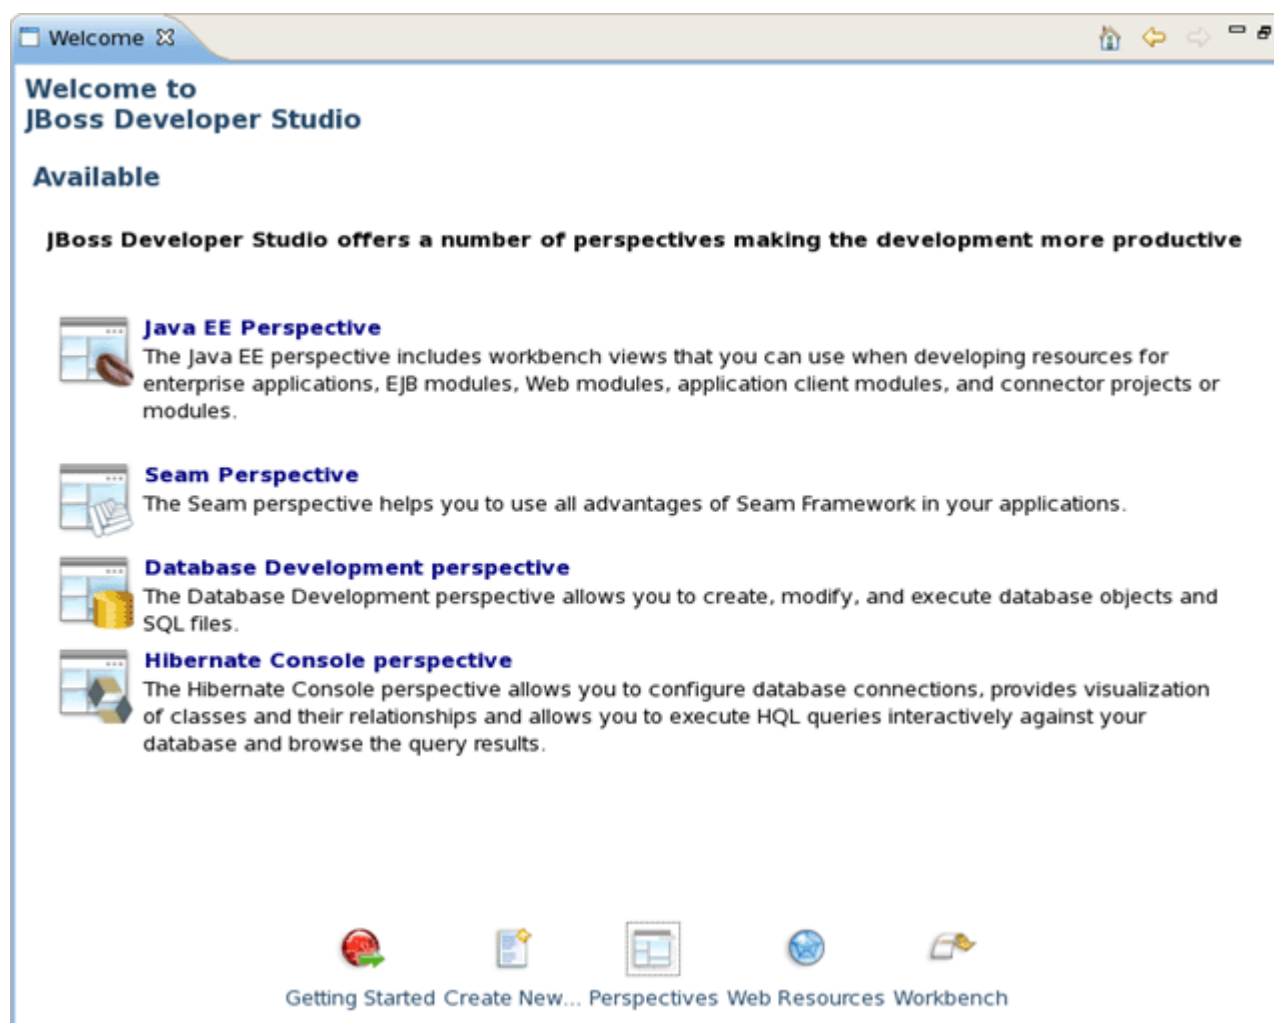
Welcome ☒

Welcome to
JBoss Developer Studio

Available

JBoss Developer Studio offers a number of perspectives making the development more productive

Java EE Perspective
The Java EE perspective includes workbench views that you can use when developing resources for enterprise applications, EJB modules, Web modules, application client modules, and connector projects or modules.

Seam Perspective
The Seam perspective helps you to use all advantages of Seam Framework in your applications.

Database Development perspective
The Database Development perspective allows you to create, modify, and execute database objects and SQL files.

Hibernate Console perspective
The Hibernate Console perspective allows you to configure database connections, provides visualization of classes and their relationships and allows you to execute HQL queries interactively against your database and browse the query results.

Getting Started Create New... Perspectives Web Resources Workbench